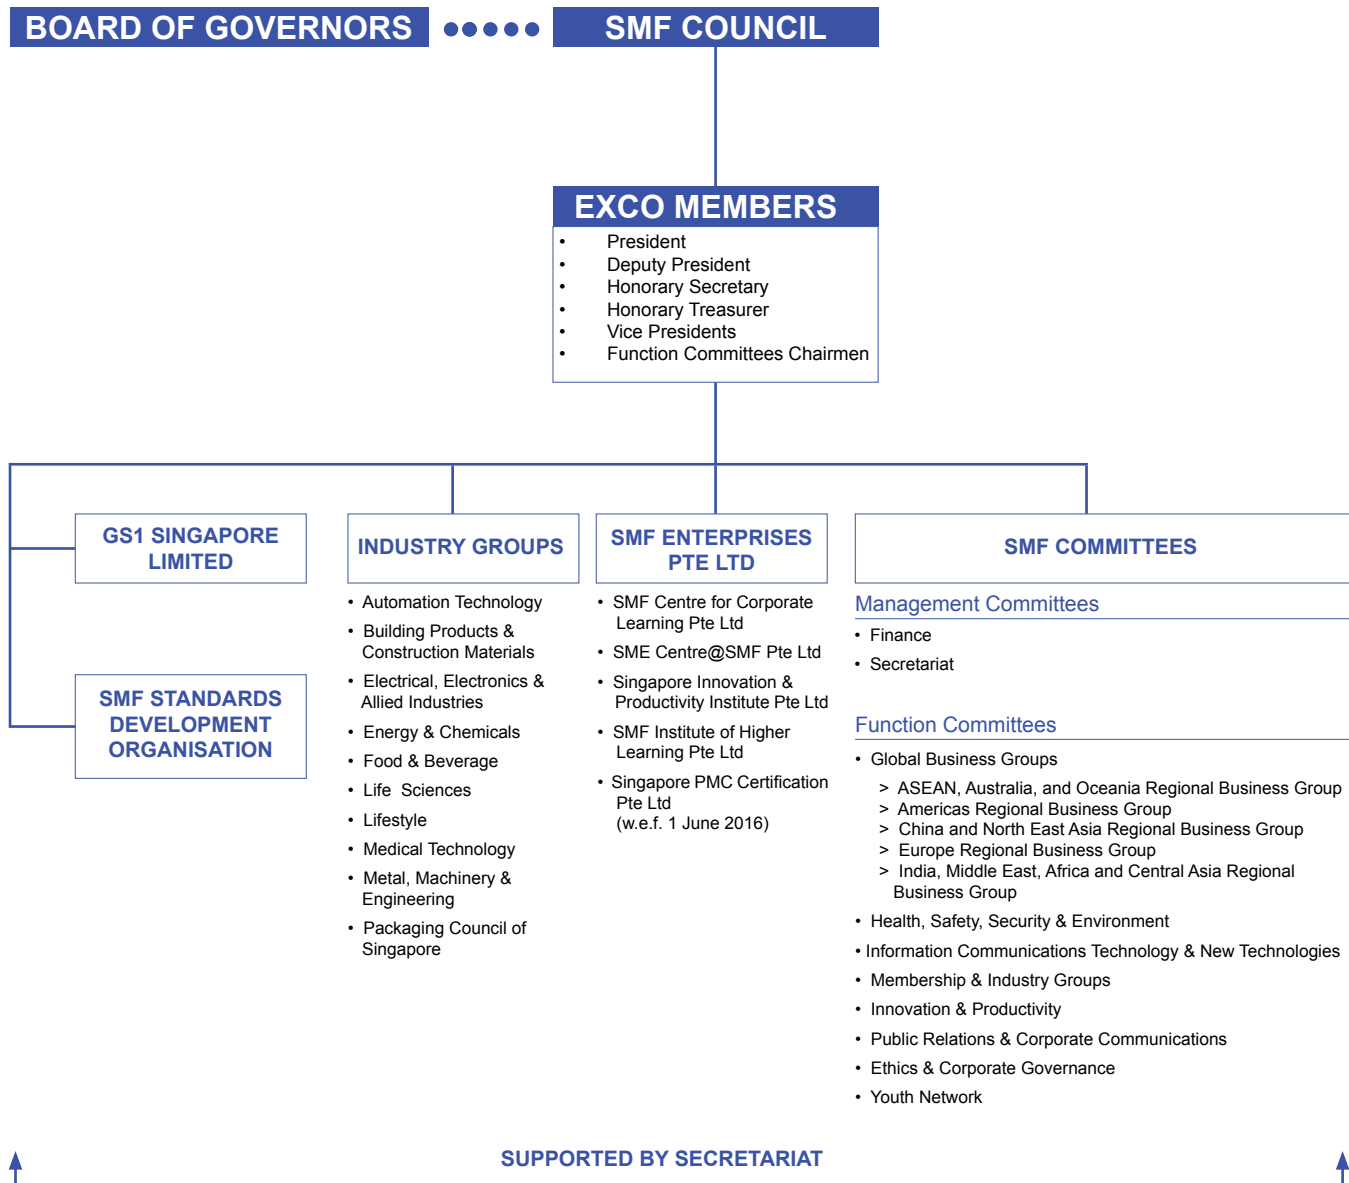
BOARD OF GOVERNORS

SMF COUNCIL

EXCO MEMBERS

- President
- Deputy President
- Honorary Secretary
- Honorary Treasurer
- Vice Presidents
- Function Committees Chairmen

GS1 SINGAPORE LIMITED

SMF STANDARDS DEVELOPMENT ORGANISATION

INDUSTRY GROUPS

- Automation Technology
- Building Products & Construction Materials
- Electrical, Electronics & Allied Industries
- Energy & Chemicals
- Food & Beverage
- Life Sciences
- Lifestyle
- Medical Technology
- Metal, Machinery & Engineering
- Packaging Council of Singapore

SMF ENTERPRISES PTE LTD

- SMF Centre for Corporate Learning Pte Ltd
- SME Centre@SMF Pte Ltd
- Singapore Innovation & Productivity Institute Pte Ltd
- SMF Institute of Higher Learning Pte Ltd
- Singapore PMC Certification Pte Ltd (w.e.f. 1 June 2016)

SMF COMMITTEES

Management Committees

- Finance
- Secretariat

Function Committees

- Global Business Groups
  > ASEAN, Australia, and Oceania Regional Business Group
  > Americas Regional Business Group
  > China and North East Asia Regional Business Group
  > Europe Regional Business Group
  > India, Middle East, Africa and Central Asia Regional Business Group
- Health, Safety, Security & Environment
- Information Communications Technology & New Technologies
- Membership & Industry Groups
- Innovation & Productivity
- Public Relations & Corporate Communications
- Ethics & Corporate Governance
- Youth Network

SUPPORTED BY SECRETARIAT